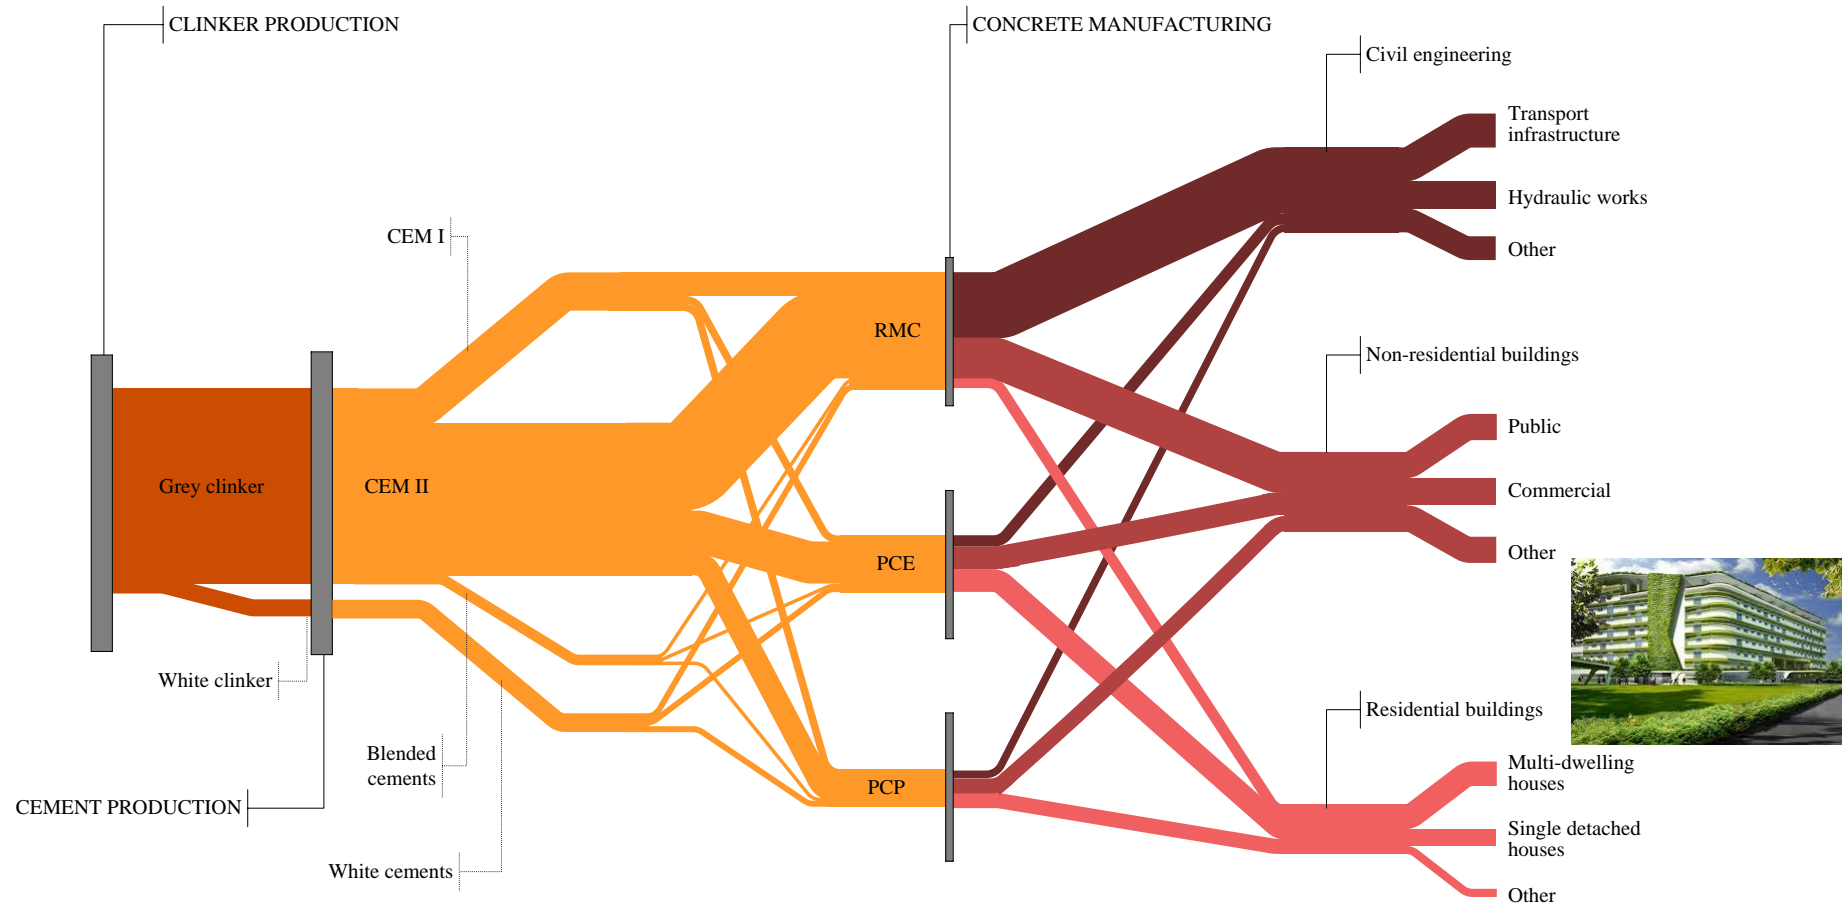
CLINKER PRODUCTION

CONCRETE MANUFACTURING

Civil engineering

Transport infrastructure

Hydraulic works

Other

CEM I

RMC

Grey clinker

CEM II

Non-residential buildings

Public

Commercial

PCE

Other

White clinker

Residential buildings

Blended cements

Multi-dwelling houses

CEMENT PRODUCTION

PCP

Single detached houses

White cements

Other